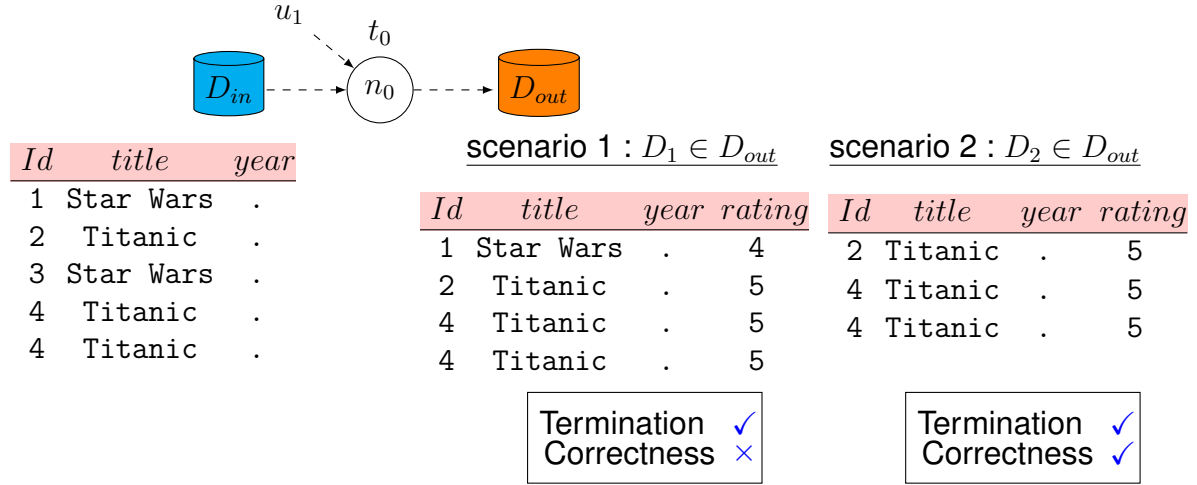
$u_1$

$t_0$

$D_{in}$

$n_0$

$D_{out}$

| $Id$ | $title$ | $year$ |
|---|---|---|
| 1 | Star Wars | . |
| 2 | Titanic | . |
| 3 | Star Wars | . |
| 4 | Titanic | . |
| 4 | Titanic | . |

scenario 1 : $D_1 \in D_{out}$

| $Id$ | $title$ | $year$ | $rating$ |
|---|---|---|---|
| 1 | Star Wars | . | 4 |
| 2 | Titanic | . | 5 |
| 4 | Titanic | . | 5 |
| 4 | Titanic | . | 5 |

Termination ✓
Correctness ×

scenario 2 : $D_2 \in D_{out}$

| $Id$ | $title$ | $year$ | $rating$ |
|---|---|---|---|
| 2 | Titanic | . | 5 |
| 4 | Titanic | . | 5 |
| 4 | Titanic | . | 5 |

Termination ✓
Correctness ✓